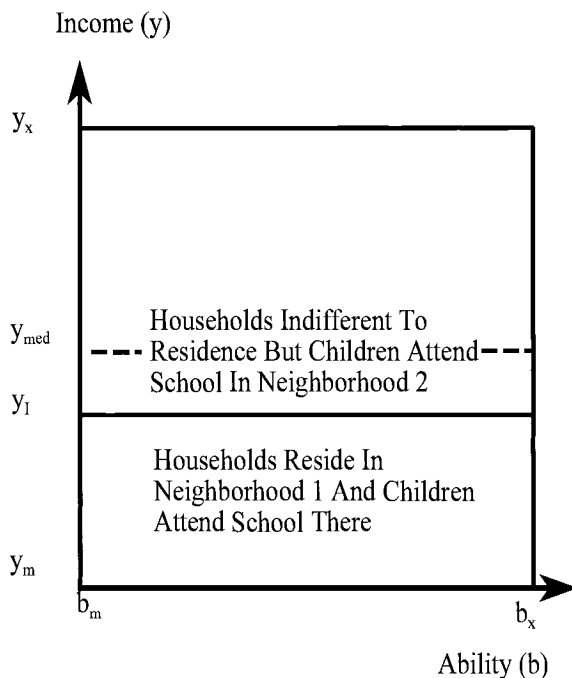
Income (y)

$y_x$

$y_{med}$

Households Indifferent To Residence But Children Attend School In Neighborhood 2

$y_I$

Households Reside In Neighborhood 1 And Children Attend School There

$y_m$

$b_m$

$b_x$

Ability (b)